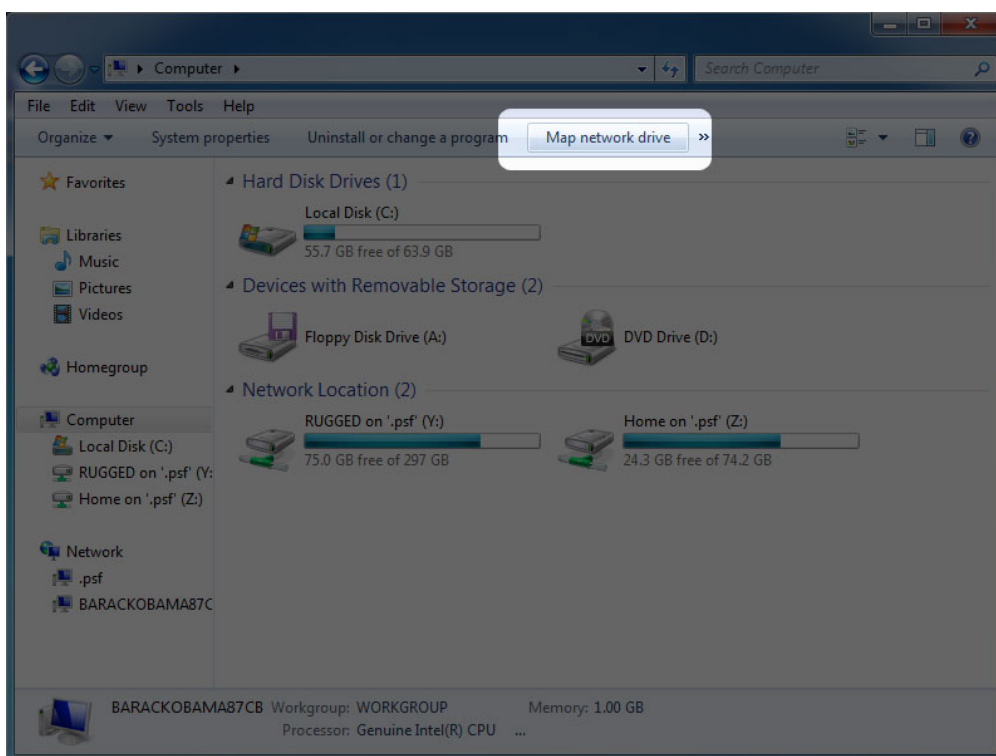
Computer ▸

Search Computer

File Edit View Tools Help

Organize ▾ System properties Uninstall or change a program Map network drive »

Favorites

Libraries
Music
Pictures
Videos

Homegroup

Computer
Local Disk (C:)
RUGGED on '.psf' (Y:
Home on '.psf' (Z:)

Network
.psf
BARACKOBAMA87C

Hard Disk Drives (1)

Local Disk (C:)
55.7 GB free of 63.9 GB

Devices with Removable Storage (2)

Floppy Disk Drive (A:)

DVD DVD Drive (D:)

Network Location (2)

RUGGED on '.psf' (Y:)
75.0 GB free of 297 GB

Home on '.psf' (Z:)
24.3 GB free of 74.2 GB

BARACKOBAMA87CB Workgroup: WORKGROUP Memory: 1.00 GB
Processor: Genuine Intel(R) CPU ...